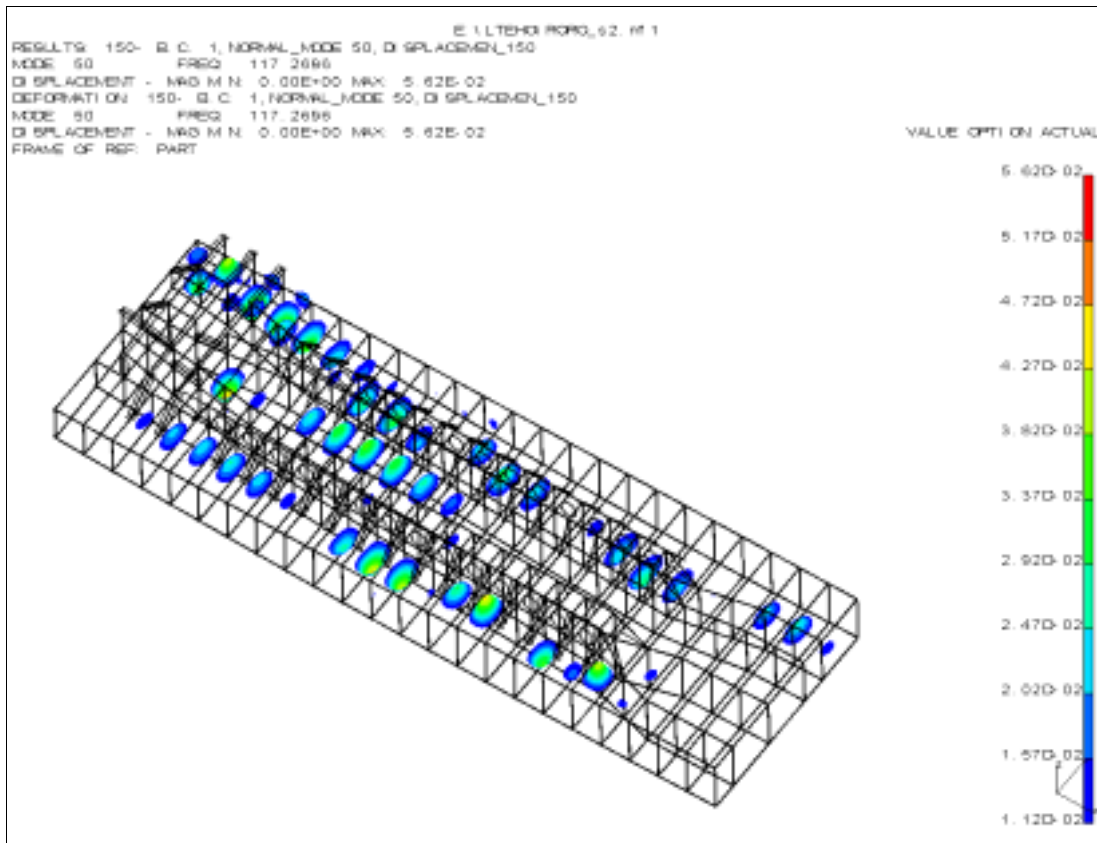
E:\LTEHO\RORO_s2.mf1
RESULTS: 150- B.C. 1, NORMAL_MODE 50, DISPLACEMEN_150
MODE: 50 FREQ: 117.2696
DISPLACEMENT - MAG MIN: 0.00E+00 MAX: 5.62E-02
DEFORMATION: 150- B.C. 1, NORMAL_MODE 50, DISPLACEMEN_150
MODE: 50 FREQ: 117.2696
DISPLACEMENT - MAG MIN: 0.00E+00 MAX: 5.62E-02
FRAME OF REF: PART

VALUE OPTION: ACTUAL

5.62D-02
5.17D-02
4.72D-02
4.27D-02
3.82D-02
3.37D-02
2.92D-02
2.47D-02
2.02D-02
1.57D-02
1.12D-02